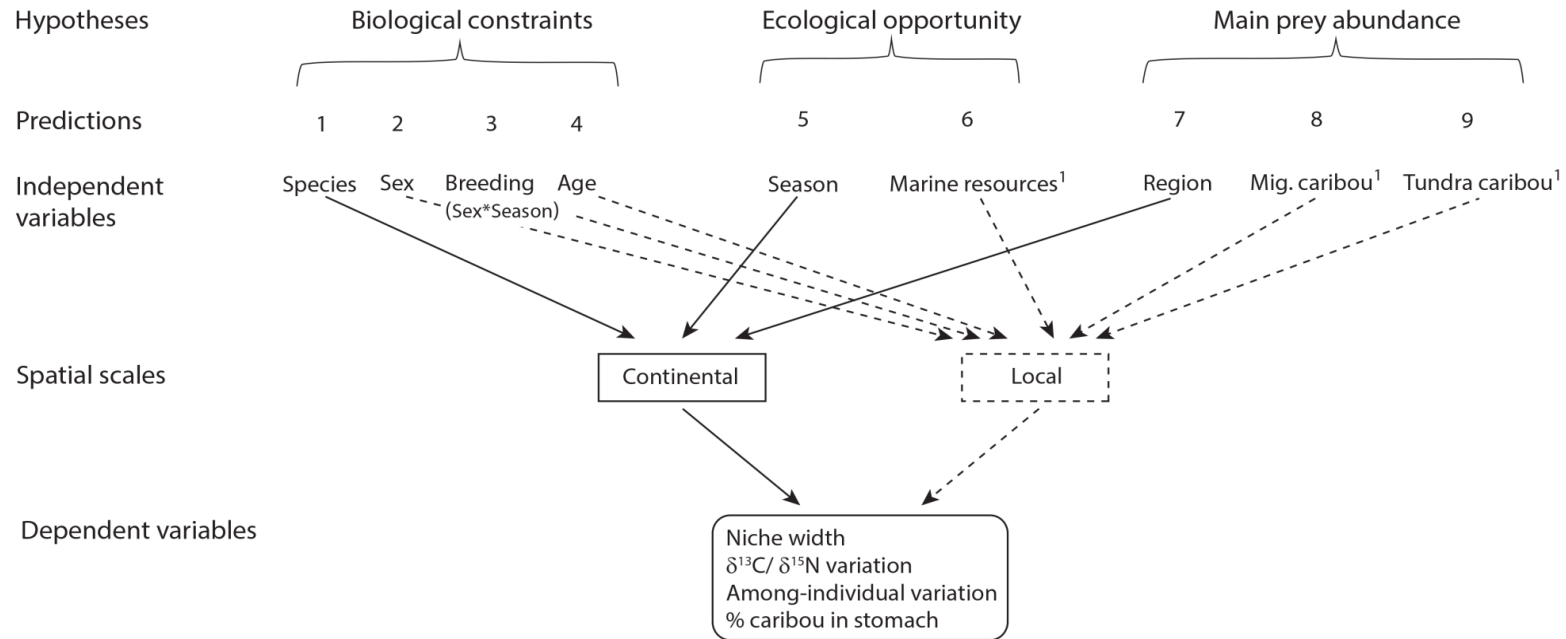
Hypotheses
Biological constraints
Ecological opportunity
Main prey abundance

Predictions
1 2 3 4
5 6
7 8 9

Independent variables
Species Sex Breeding (Sex*Season) Age
Season Marine resources$^1$
Region Mig. caribou$^1$ Tundra caribou$^1$

Spatial scales
Continental
Local

Dependent variables
Niche width
$\delta^{13}C$/ $\delta^{15}N$ variation
Among-individual variation
% caribou in stomach